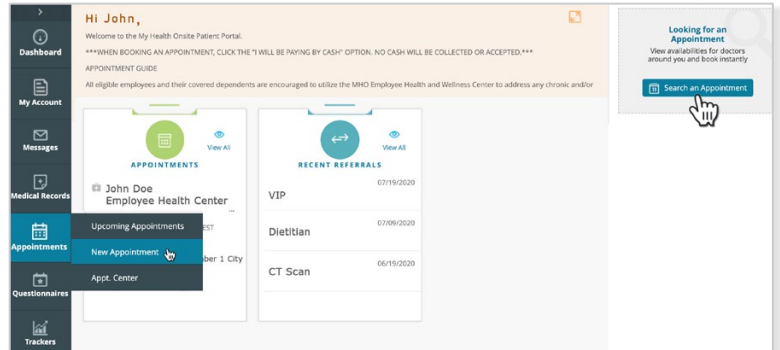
>

Dashboard

My Account

Messages

Medical Records

Appointments

Questionnaires

Trackers

Hi John,

Welcome to the My Health Onsite Patient Portal.

***WHEN BOOKING AN APPOINTMENT, CLICK THE "I WILL BE PAYING BY CASH" OPTION. NO CASH WILL BE COLLECTED OR ACCEPTED.***

APPOINTMENT GUIDE

All eligible employees and their covered dependents are encouraged to utilize the MHO Employee Health and Wellness Center to address any chronic and/or

APPOINTMENTS

View All

John Doe
Employee Health Center

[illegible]EST

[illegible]ber 1 City

Upcoming Appointments

New Appointment

Appt. Center

RECENT REFERRALS

View All

07/19/2020
VIP

07/09/2020
Dietitian

06/19/2020
CT Scan

Looking for an Appointment

View availabilities for doctors around you and book instantly

Search an Appointment